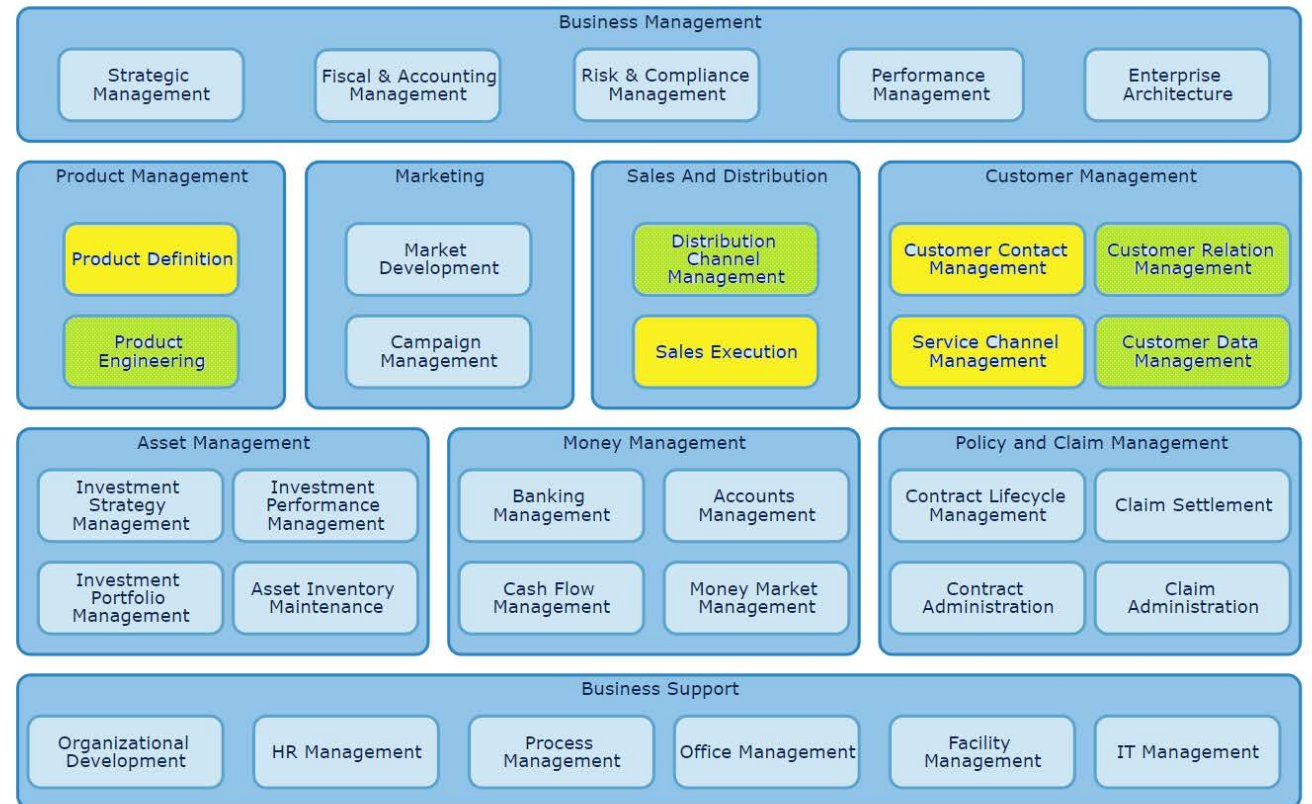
Business Management

Strategic Management

Fiscal & Accounting Management

Risk & Compliance Management

Performance Management

Enterprise Architecture

Product Management

Product Definition

Product Engineering

Marketing

Market Development

Campaign Management

Sales And Distribution

Distribution Channel Management

Sales Execution

Customer Management

Customer Contact Management

Customer Relation Management

Service Channel Management

Customer Data Management

Asset Management

Investment Strategy Management

Investment Performance Management

Investment Portfolio Management

Asset Inventory Maintenance

Money Management

Banking Management

Accounts Management

Cash Flow Management

Money Market Management

Policy and Claim Management

Contract Lifecycle Management

Claim Settlement

Contract Administration

Claim Administration

Business Support

Organizational Development

HR Management

Process Management

Office Management

Facility Management

IT Management